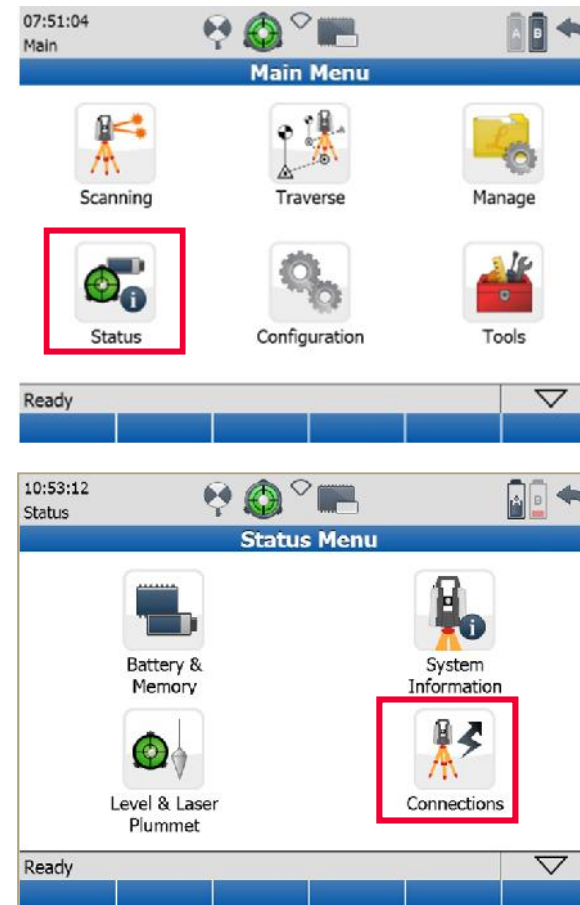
07:51:04
Main

A B

Main Menu

Scanning

Traverse

Manage

Status

Configuration

Tools

Ready

10:53:12
Status

A B

Status Menu

Battery & Memory

System Information

Level & Laser Plummet

Connections

Ready